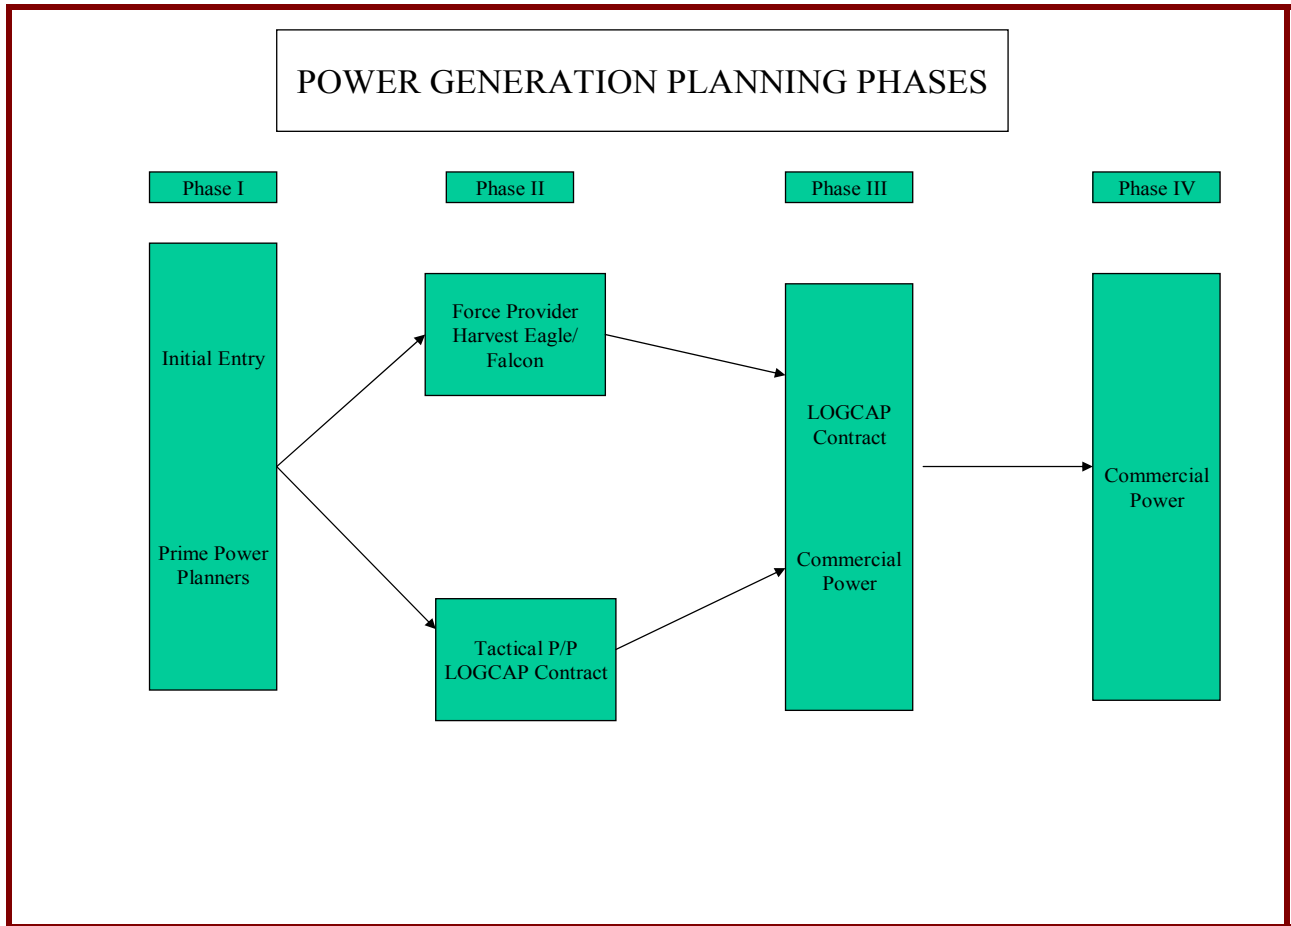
POWER GENERATION PLANNING PHASES

Phase I

Phase II

Phase III

Phase IV

Initial Entry

Prime Power Planners

Force Provider Harvest Eagle/ Falcon

Tactical P/P LOGCAP Contract

LOGCAP Contract

Commercial Power

Commercial Power